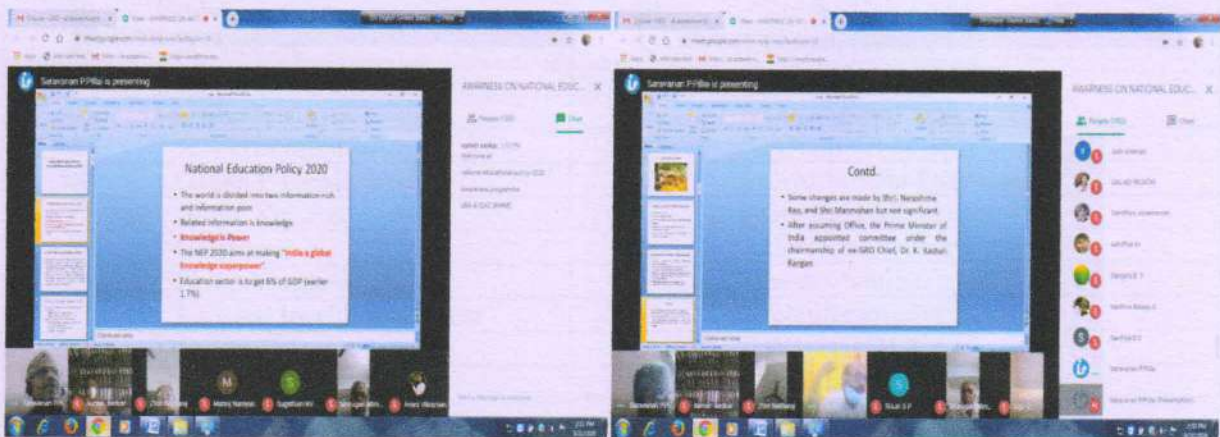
Saravanan P Pillai is presenting

AWARENESS ON NATIONAL EDUC...

People (10)

Chat

National Education Policy 2020

• The world is divided into two information rich and information poor.

• Related information is knowledge.

• Knowledge is Power

• The NEP 2020 aims at making "India a global knowledge superpower".

• Education sector is to get 6% of GDP (earlier 1.7%).

Saravanan P Pillai is presenting

AWARENESS ON NATIONAL EDUC...

People (10)

Chat

Contd..

• Some changes are made by Shri. Narasimha Rao, and Shri Manmohan but not significant.

• After assuming Office, the Prime Minister of India appointed committee under the chairmanship of ex-ISRO Chief, Dr. K. Kasturi Rangan.

Saravanan P Pillai